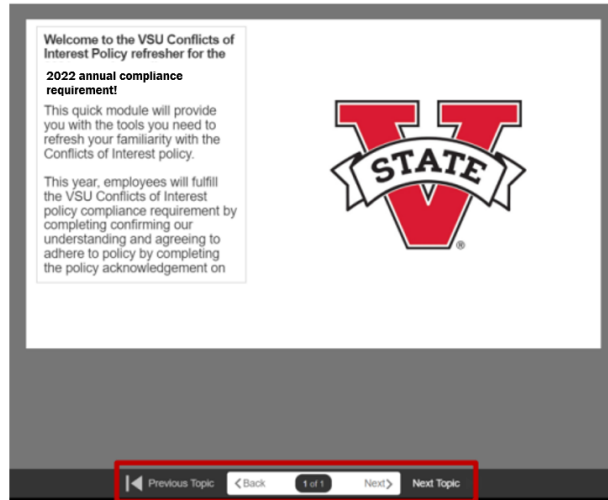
Welcome to the VSU Conflicts of Interest Policy refresher for the

2022 annual compliance requirement!

This quick module will provide you with the tools you need to refresh your familiarity with the Conflicts of Interest policy.

This year, employees will fulfill the VSU Conflicts of Interest policy compliance requirement by completing confirming our understanding and agreeing to adhere to policy by completing the policy acknowledgement on

STATE

Previous Topic Back 1 of 1 Next Next Topic